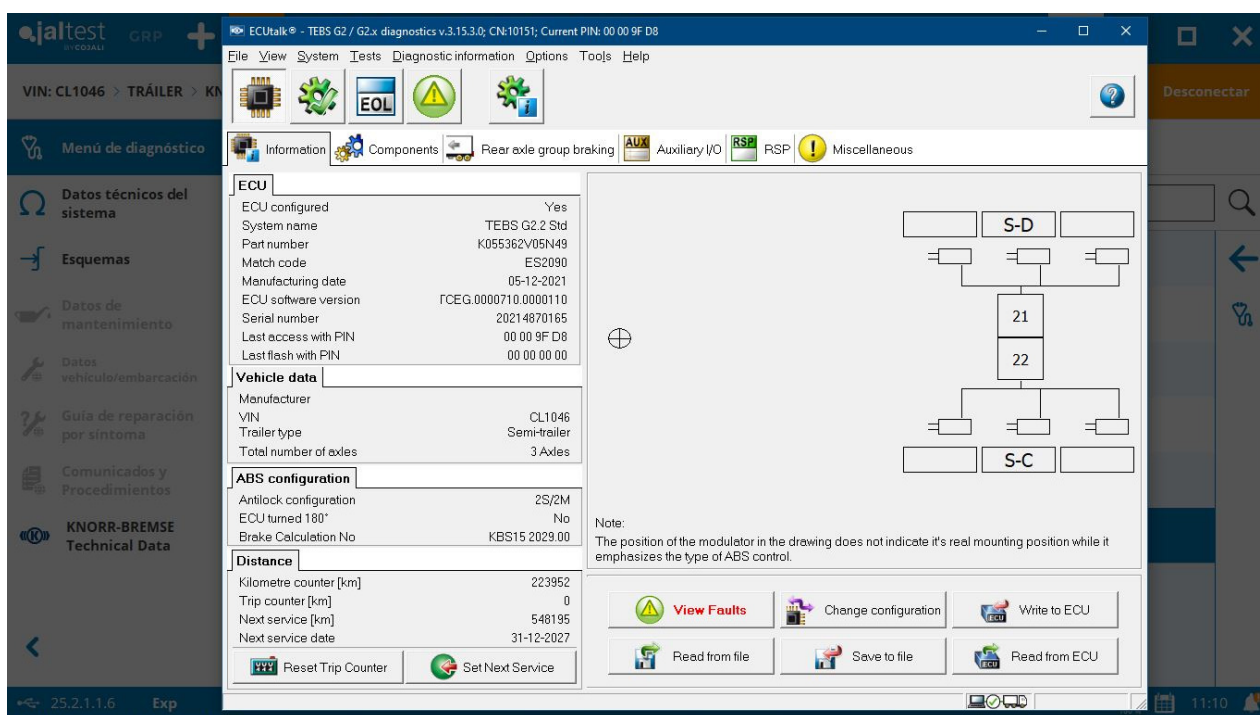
jaltest COJALI CGP

VIN: CL1046 > TRÁILER > KN

Menú de diagnóstico

Datos técnicos del sistema

Esquemas

Datos de mantenimiento

Datos vehículo/embarcación

Guía de reparación por síntoma

Comunicados y Procedimientos

KNORR-BREMSE Technical Data

Desconectar

25.2.1.1.6 Exp

11:10

ECUtalk® - TEBS G2 / G2.x diagnostics v.3.15.3.0; CN:10151; Current PIN: 00 00 9F D8

File View System Tests Diagnostic information Options Tools Help

EOL

Information | Components | Rear axle group braking | AUX Auxiliary I/O | RSP RSP | Miscellaneous

| ECU | |
|---|---|
| ECU configured | Yes |
| System name | TEBS G2.2 Std |
| Part number | K055362V05N49 |
| Match code | ES2090 |
| Manufacturing date | 05-12-2021 |
| ECU software version | ГCEG.0000710.0000110 |
| Serial number | 20214870165 |
| Last access with PIN | 00 00 9F D8 |
| Last flash with PIN | 00 00 00 00 |

| Vehicle data | |
|---|---|
| Manufacturer | |
| VIN | CL1046 |
| Trailer type | Semi-trailer |
| Total number of axles | 3 Axles |

| ABS configuration | |
|---|---|
| Antilock configuration | 2S/2M |
| ECU turned 180° | No |
| Brake Calculation No | KBS15 2029.00 |

| Distance | |
|---|---|
| Kilometre counter [km] | 223952 |
| Trip counter [km] | 0 |
| Next service [km] | 548195 |
| Next service date | 31-12-2027 |

Reset Trip Counter
Set Next Service

S-D
21
22
S-C

Note:
The position of the modulator in the drawing does not indicate it's real mounting position while it emphasizes the type of ABS control.

View Faults
Change configuration
Write to ECU
Read from file
Save to file
Read from ECU